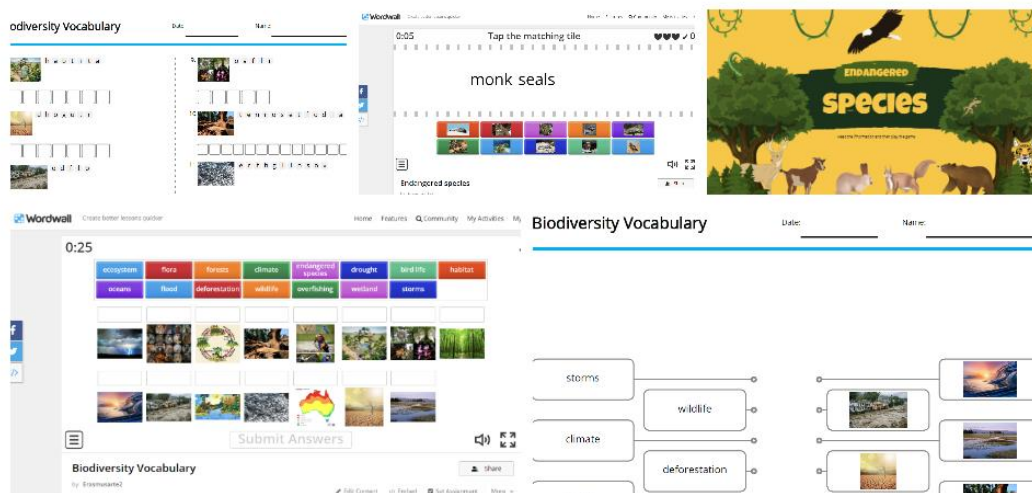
odiversity Vocabulary
Date
Name

h a b i t a t
d r o u g h t
w i l d l i f e
o u t b a c k
9.
10 e n d a n g e r e d s p e c i e s
d e f o r e s t a t i o n

Wordwall
0:05
Tap the matching tile
0
monk seals
Endangered species

Endangered
Species

Wordwall
Create better lessons quicker
Home
Features
Community
My Activities
0:25
ecosystem
flora
forests
climate
endangered species
drought
bird life
habitat
oceans
flood
deforestation
wildlife
overfishing
wetland
storms
Submit Answers
Biodiversity Vocabulary
Share
by
Edit Content
Embed
Set Assignment
More

Biodiversity Vocabulary
Date:
Name:
storms
wildlife
climate
deforestation